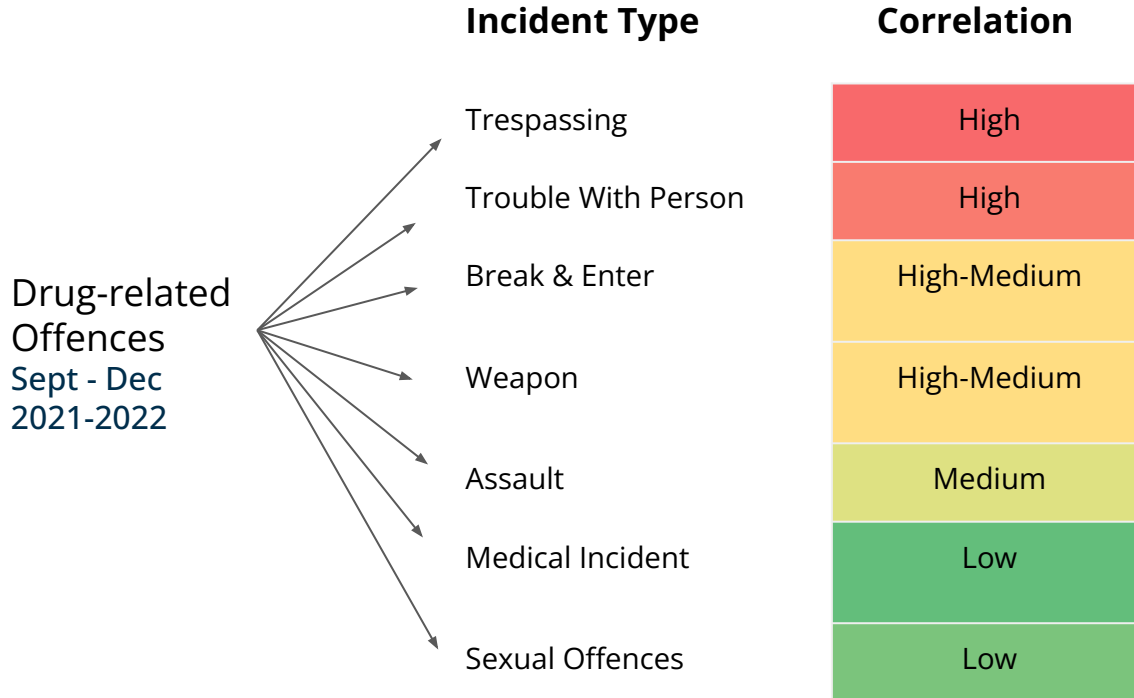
Drug-related Offences
Sept - Dec 2021-2022

| Incident Type | Correlation |
|---|---|
| Trespassing | High |
| Trouble With Person | High |
| Break & Enter | High-Medium |
| Weapon | High-Medium |
| Assault | Medium |
| Medical Incident | Low |
| Sexual Offences | Low |